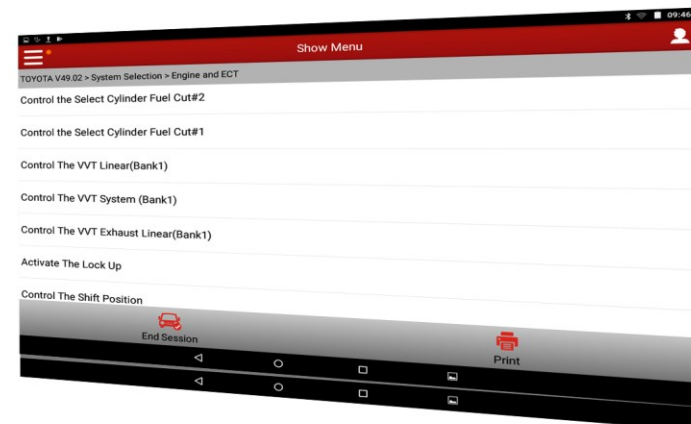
09:46

Show Menu

TOYOTA V49.02 > System Selection > Engine and ECT

Control the Select Cylinder Fuel Cut#2

Control the Select Cylinder Fuel Cut#1

Control The VVT Linear(Bank1)

Control The VVT System (Bank1)

Control The VVT Exhaust Linear(Bank1)

Activate The Lock Up

Control The Shift Position

End Session

Print